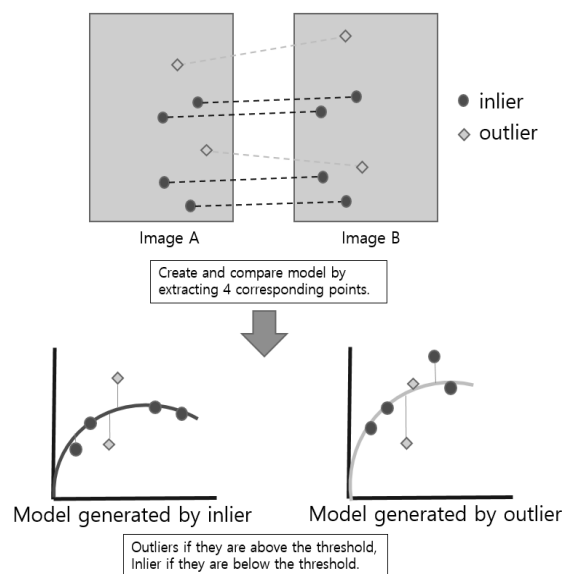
inlier
outlier

Image A

Image B

Create and compare model by extracting 4 corresponding points.

Model generated by inlier

Model generated by outlier

Outliers if they are above the threshold, Inlier if they are below the threshold.